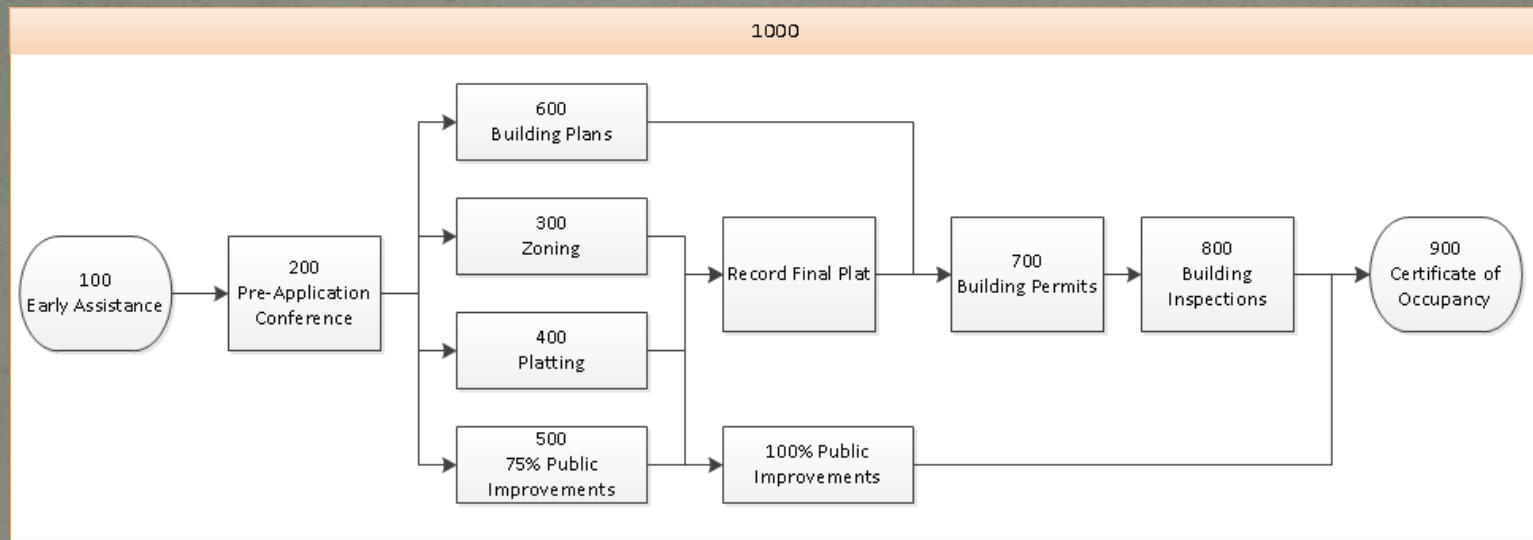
1000

100
Early Assistance

200
Pre-Application Conference

600
Building Plans

300
Zoning

400
Platting

500
75% Public Improvements

Record Final Plat

100% Public Improvements

700
Building Permits

800
Building Inspections

900
Certificate of Occupancy